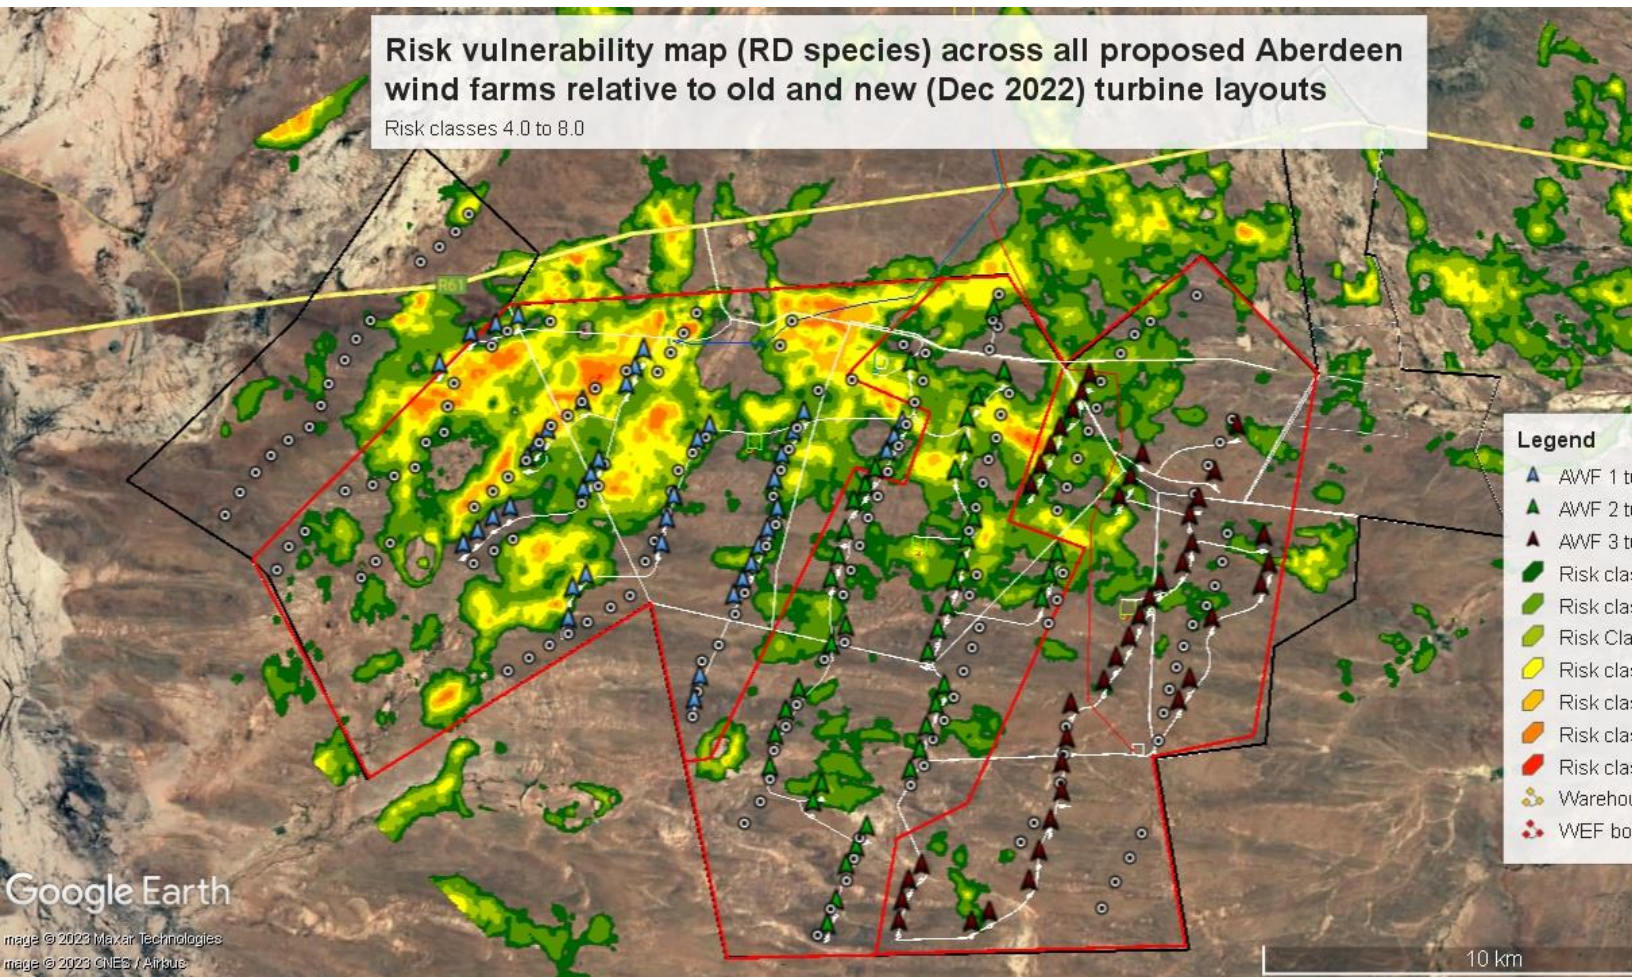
Risk vulnerability map (RD species) across all proposed Aberdeen wind farms relative to old and new (Dec 2022) turbine layouts
Risk classes 4.0 to 8.0

R61

Legend
AWF 1 t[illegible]
AWF 2 t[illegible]
AWF 3 t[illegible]
Risk clas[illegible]
Risk clas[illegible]
Risk Cla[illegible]
Risk clas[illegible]
Risk clas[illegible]
Risk clas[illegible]
Risk clas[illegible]
Warehou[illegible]
WEF bo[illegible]

Google Earth
mage © 2023 Maxar Technologies
mage © 2023 CNES / Airbus

10 km